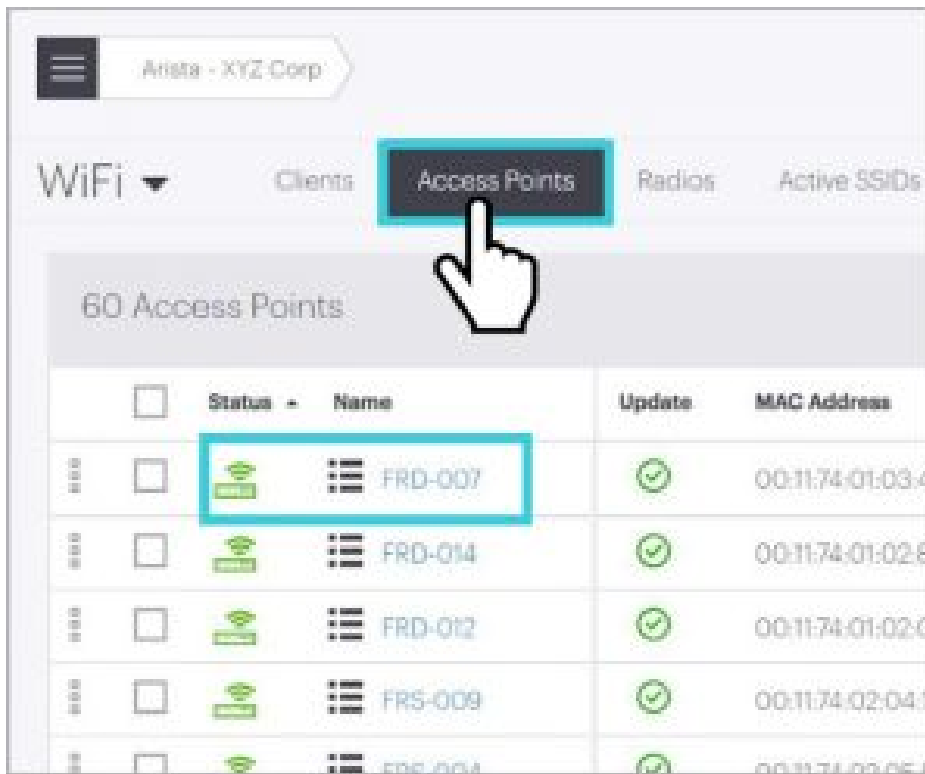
Arista - XYZ Corp

WiFi

Clients

Access Points

Radios

Active SSIDs

60 Access Points

| | Status | Name | Update | MAC Address |
|---|---|---|---|---|
| | | FRD-007 | | 00:11:74:01:03:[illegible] |
| | | FRD-014 | | 00:11:74:01:02:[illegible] |
| | | FRD-012 | | 00:11:74:01:02:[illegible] |
| | | FRS-009 | | 00:11:74:02:04:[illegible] |
| | | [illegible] | | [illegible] |